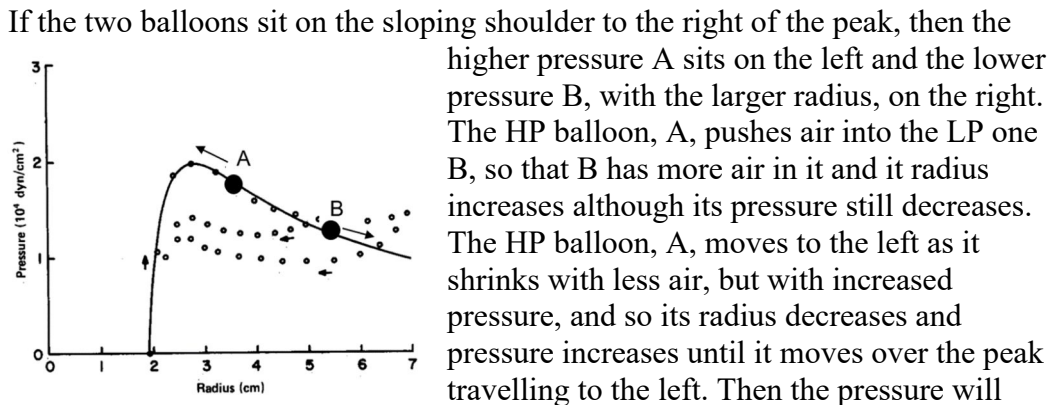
If the two balloons sit on the sloping shoulder to the right of the peak, then the higher pressure A sits on the left and the lower pressure B, with the larger radius, on the right. The HP balloon, A, pushes air into the LP one B, so that B has more air in it and it radius increases although its pressure still decreases. The HP balloon, A, moves to the left as it shrinks with less air, but with increased pressure, and so its radius decreases and pressure increases until it moves over the peak travelling to the left. Then the pressure will

3
2
1
0
Pressure ($10^4$ dyn/cm$^2$)
A
B
0 1 2 3 4 5 6 7
Radius (cm)